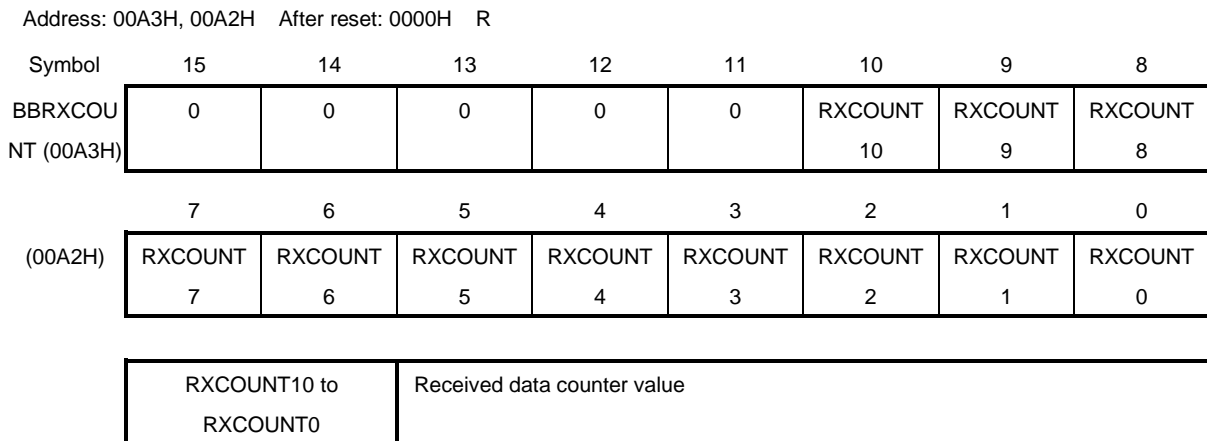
Address: 00A3H, 00A2H After reset: 0000H R

| Symbol | 15 | 14 | 13 | 12 | 11 | 10 | 9 | 8 |
|---|---|---|---|---|---|---|---|---|
| BBRXCOUNT (00A3H) | 0 | 0 | 0 | 0 | 0 | RXCOUNT 10 | RXCOUNT 9 | RXCOUNT 8 |

| | 7 | 6 | 5 | 4 | 3 | 2 | 1 | 0 |
|---|---|---|---|---|---|---|---|---|
| (00A2H) | RXCOUNT 7 | RXCOUNT 6 | RXCOUNT 5 | RXCOUNT 4 | RXCOUNT 3 | RXCOUNT 2 | RXCOUNT 1 | RXCOUNT 0 |

| | |
|---|---|
| RXCOUNT10 to RXCOUNT0 | Received data counter value |